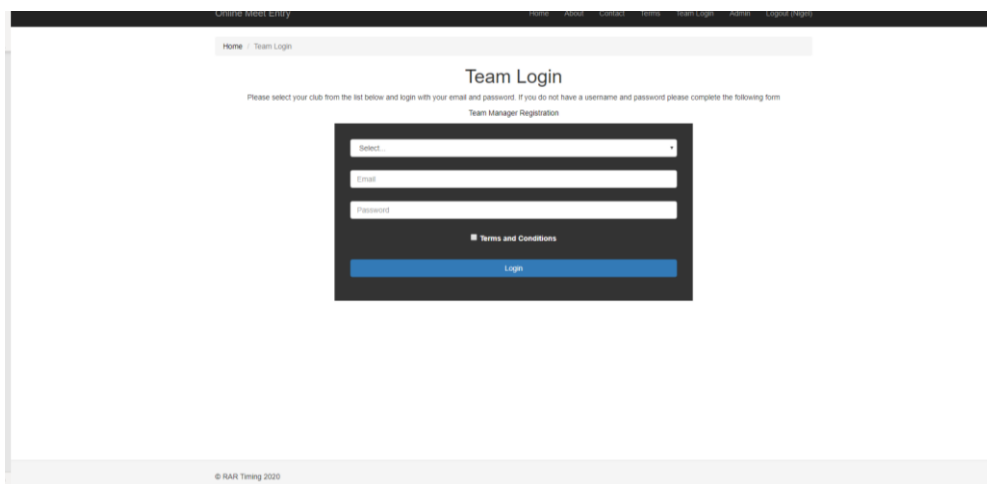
Online Meet Entry

Home About Contact Terms Team Login Admin Logout (Nigel)

Home / Team Login

Team Login

Please select your club from the list below and login with your email and password. If you do not have a username and password please complete the following form

Team Manager Registration

Select...

Email

Password

Terms and Conditions

Login

© RAR Timing 2020